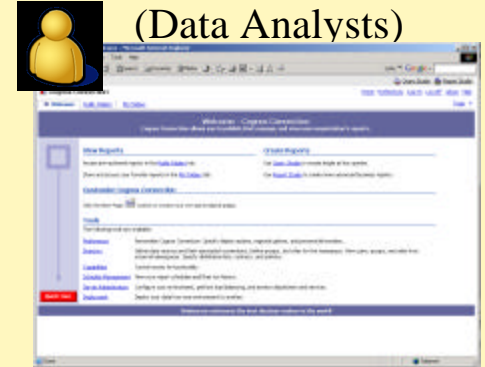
(Data Analysts)

Welcome - Cognos Connection

View Reports

Create Reports

Customize Cognos Connection

Tools

Preferences

Directory

Capabilities

Schedule Management

Server Administration

Deployment

Quick Tour